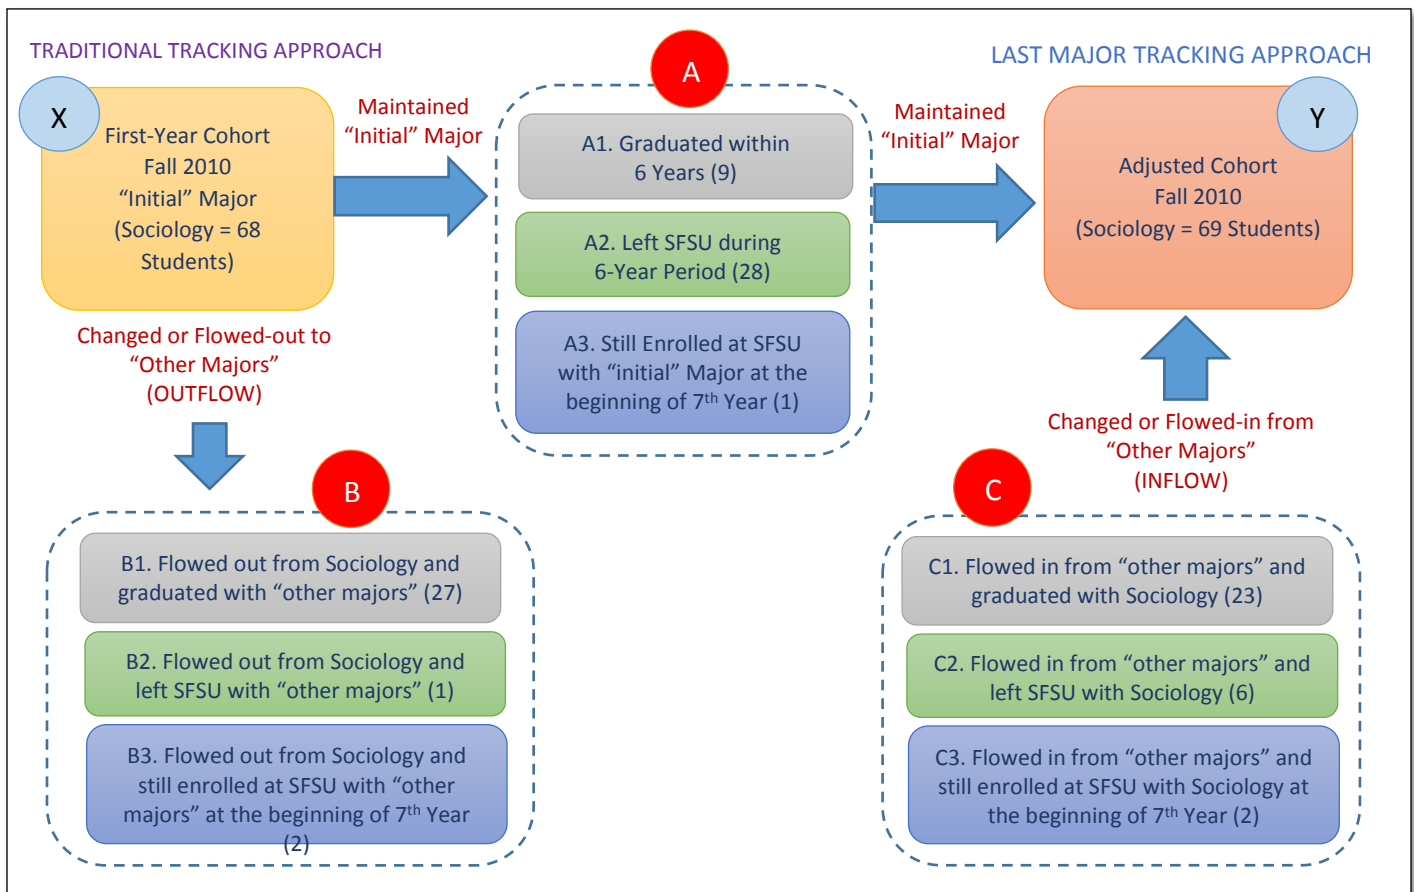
TRADITIONAL TRACKING APPROACH

X

First-Year Cohort
Fall 2010
“Initial” Major
(Sociology = 68 Students)

Maintained “Initial” Major

A

A1. Graduated within 6 Years (9)

A2. Left SFSU during 6-Year Period (28)

A3. Still Enrolled at SFSU with “initial” Major at the beginning of 7$^{th}$ Year (1)

Maintained “Initial” Major

LAST MAJOR TRACKING APPROACH

Y

Adjusted Cohort
Fall 2010
(Sociology = 69 Students)

Changed or Flowed-out to “Other Majors” (OUTFLOW)

B

B1. Flowed out from Sociology and graduated with “other majors” (27)

B2. Flowed out from Sociology and left SFSU with “other majors” (1)

B3. Flowed out from Sociology and still enrolled at SFSU with “other majors” at the beginning of 7$^{th}$ Year (2)

Changed or Flowed-in from “Other Majors” (INFLOW)

C

C1. Flowed in from “other majors” and graduated with Sociology (23)

C2. Flowed in from “other majors” and left SFSU with Sociology (6)

C3. Flowed in from “other majors” and still enrolled at SFSU with Sociology at the beginning of 7$^{th}$ Year (2)